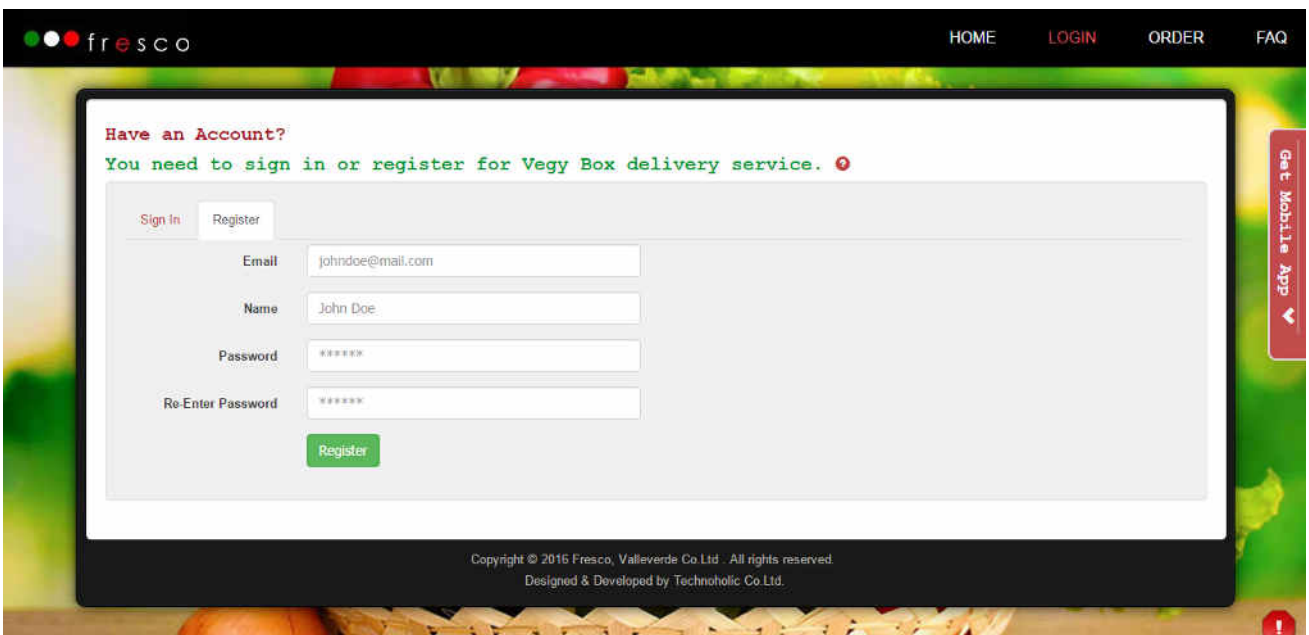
fresco

HOME LOGIN ORDER FAQ

Have an Account?

You need to sign in or register for Vegy Box delivery service.

Sign In Register

Email johndoe@mail.com

Name John Doe

Password ******

Re-Enter Password ******

Register

Get Mobile App

Copyright © 2016 Fresco, Valleverde Co.Ltd . All rights reserved.

Designed & Developed by Technoholic Co.Ltd.